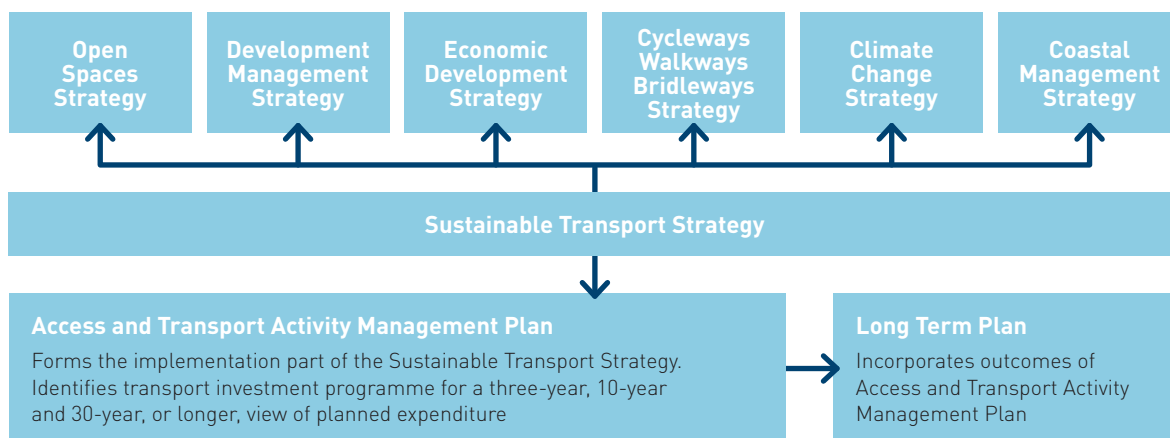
Open Spaces Strategy

Development Management Strategy

Economic Development Strategy

Cycleways Walkways Bridleways Strategy

Climate Change Strategy

Coastal Management Strategy

Sustainable Transport Strategy

Access and Transport Activity Management Plan

Forms the implementation part of the Sustainable Transport Strategy. Identifies transport investment programme for a three-year, 10-year and 30-year, or longer, view of planned expenditure

Long Term Plan

Incorporates outcomes of Access and Transport Activity Management Plan